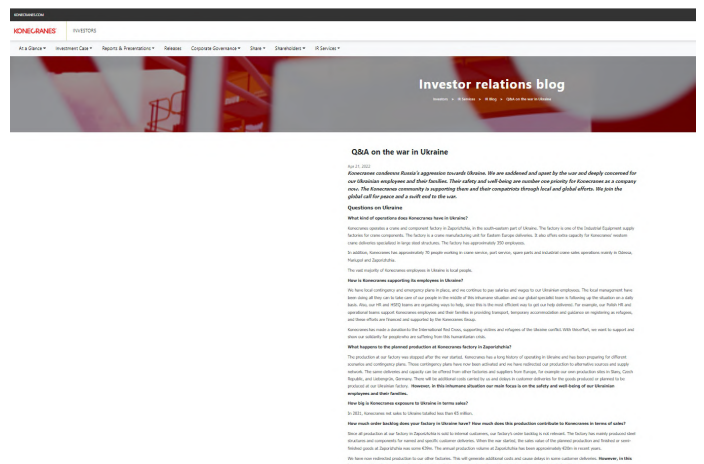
KONECRANES.COM

KONECRANES | INVESTORS

At a Glance ▾ Investment Case ▾ Reports & Presentations ▾ Releases Corporate Governance ▾ Share ▾ Shareholders ▾ IR Services ▾

Investor relations blog

Investors » IR Services » IR Blog » Q&A on the war in Ukraine

Q&A on the war in Ukraine

Apr 21, 2022

Konecranes condemns Russia's aggression towards Ukraine. We are saddened and upset by the war and deeply concerned for our Ukrainian employees and their families. Their safety and well-being are number one priority for Konecranes as a company now. The Konecranes community is supporting them and their compatriots through local and global efforts. We join the global call for peace and a swift end to the war.

Questions on Ukraine

What kind of operations does Konecranes have in Ukraine?

Konecranes operates a crane and component factory in Zaporizhzhia, in the south-eastern part of Ukraine. The factory is one of the Industrial Equipment supply factories for crane components. The factory is a crane manufacturing unit for Eastern Europe deliveries. It also offers extra capacity for Konecranes' western crane deliveries specialized in large steel structures. The factory has approximately 350 employees.

In addition, Konecranes has approximately 70 people working in crane service, port service, spare parts and industrial crane sales operations mainly in Odessa, Mariupol and Zaporizhzhia.

The vast majority of Konecranes employees in Ukraine is local people.

How is Konecranes supporting its employees in Ukraine?

We have local contingency and emergency plans in place, and we continue to pay salaries and wages to our Ukrainian employees. The local management has been doing all they can to take care of our people in the middle of this inhumane situation and our global specialist team is following up the situation on a daily basis. Also, our HR and HSEQ teams are organizing ways to help, since this is the most efficient way to get our help delivered. For example, our Polish HR and operational teams support Konecranes employees and their families in providing transport, temporary accommodation and guidance on registering as refugees, and these efforts are financed and supported by the Konecranes Group.

Konecranes has made a donation to the International Red Cross, supporting victims and refugees of the Ukraine conflict. With UkrorPort, we want to support and show our solidarity for people who are suffering from this humanitarian crisis.

What happens to the planned production at Konecranes factory in Zaporizhzhia?

The production at our factory was stopped after the war started. Konecranes has a long history of operating in Ukraine and has been preparing for different scenarios and contingency plans. These contingency plans have now been activated and we have redirected our production to alternative sources and supply networks. The same deliveries and capacity can be offered from other factories and suppliers from Europe, for example our new production sites in Barry, Czech Republic, and Lohringen, Germany. There will be additional costs carried by us and delays in customer deliveries for the goods produced or planned to be produced at our Ukrainian factory. However, in this inhumane situation our main focus is on the safety and well-being of our Ukrainian employees and their families.

How big is Konecranes exposure to Ukraine in terms sales?

In 2021, Konecranes net sales to Ukraine totalled less than €5 million.

How much order backlog does your factory in Ukraine have? How much does this production contribute to Konecranes in terms of sales?

Since all production at our factory in Zaporizhzhia is sold to internal customers, our factory's order backlog is not relevant. The factory has mainly produced steel structures and components for named and specific customer deliveries. When the war started, the sales value of the planned production and finished or semi-finished goods at Zaporizhzhia was some €39m. The annual production volume at Zaporizhzhia has been approximately €28m in recent years.

We have now redirected production to our other factories. This will generate additional costs and cause delays in some customer deliveries. However, in this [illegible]